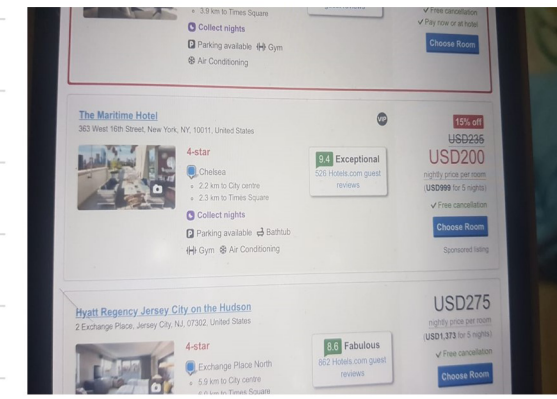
3.9 km to Times Square
Collect nights
Parking available Gym
Air Conditioning
✓ Free cancellation
✓ Pay now or at hotel
Choose Room

The Maritime Hotel
363 West 16th Street, New York, NY, 10011, United States
VIP
15% off
USD235
USD200
nightly price per room
(USD999 for 5 nights)
✓ Free cancellation
Choose Room
Sponsored listing
4-star
Chelsea
2.2 km to City centre
2.3 km to Times Square
Collect nights
Parking available Bathtub
Gym Air Conditioning
9.4 Exceptional
525 Hotels.com guest reviews

Hyatt Regency Jersey City on the Hudson
2 Exchange Place, Jersey City, NJ, 07302, United States
USD275
nightly price per room
(USD1,373 for 5 nights)
✓ Free cancellation
Choose Room
4-star
Exchange Place North
5.9 km to City centre
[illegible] km to Times Square
8.6 Fabulous
862 Hotels.com guest reviews